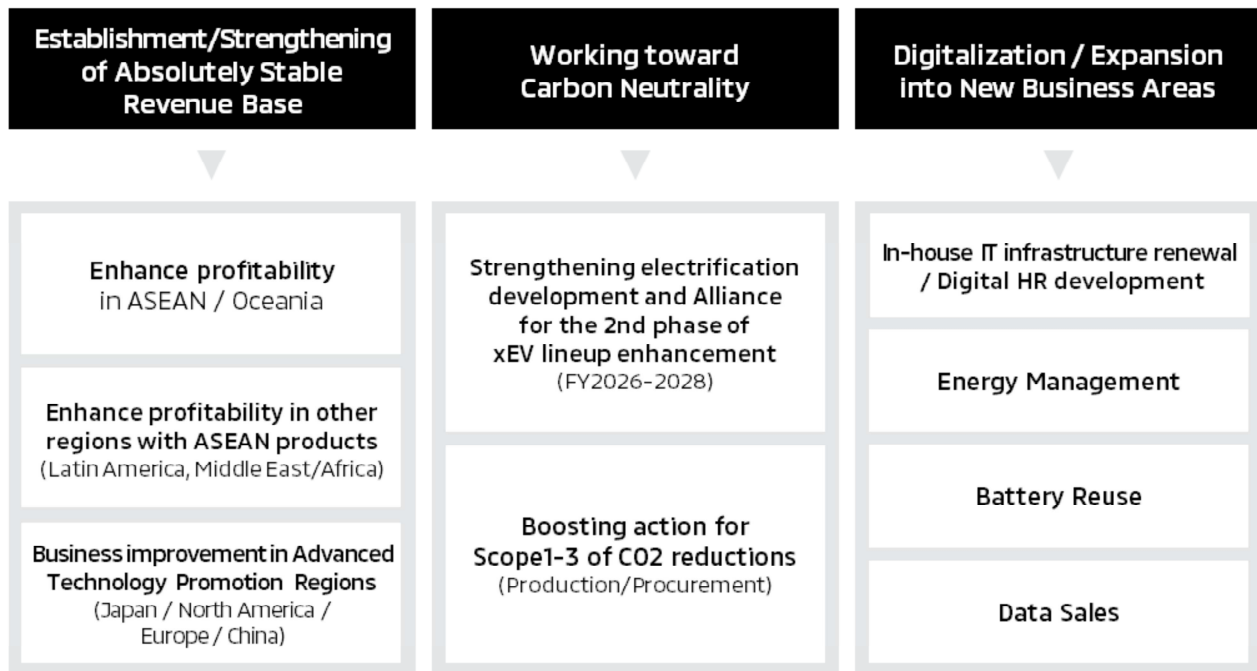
Establishment/Strengthening of Absolutely Stable Revenue Base

Enhance profitability in ASEAN / Oceania

Enhance profitability in other regions with ASEAN products (Latin America, Middle East/Africa)

Business improvement in Advanced Technology Promotion Regions (Japan / North America / Europe / China)

Working toward Carbon Neutrality

Strengthening electrification development and Alliance for the 2nd phase of xEV lineup enhancement (FY2026-2028)

Boosting action for Scope1-3 of CO2 reductions (Production/Procurement)

Digitalization / Expansion into New Business Areas

In-house IT infrastructure renewal / Digital HR development

Energy Management

Battery Reuse

Data Sales